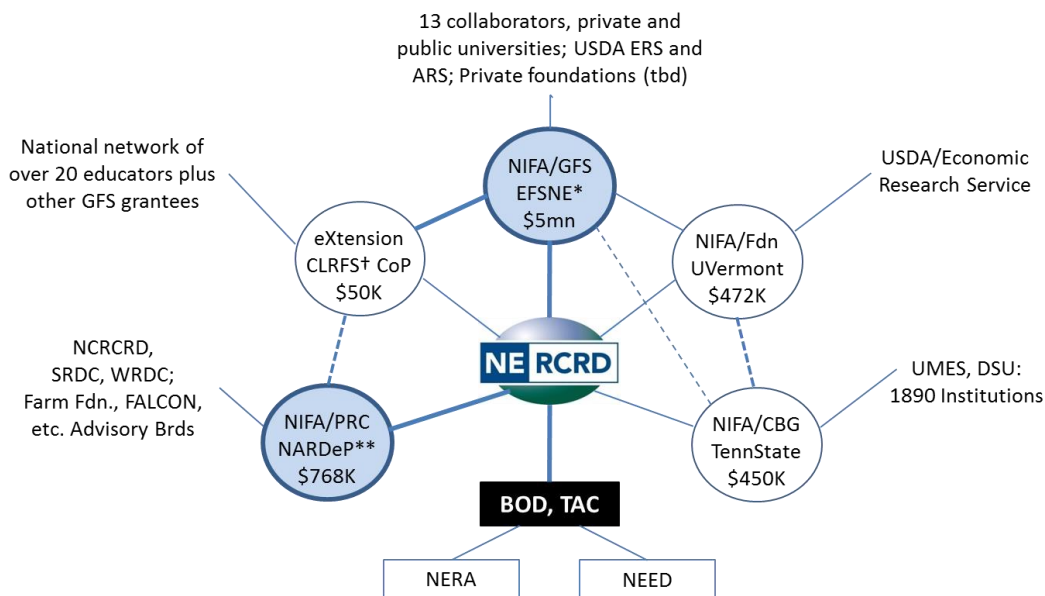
13 collaborators, private and public universities; USDA ERS and ARS; Private foundations (tbd)

National network of over 20 educators plus other GFS grantees

NIFA/GFS EFSNE* $5mn

USDA/Economic Research Service

eXtension CLRFS† CoP $50K

NIFA/Fdn UVermont $472K

NCRCRD, SRDC, WRDC; Farm Fdn., FALCON, etc. Advisory Brds

NE RCRD

UMES, DSU: 1890 Institutions

NIFA/PRC NARDeP** $768K

NIFA/CBG TennState $450K

BOD, TAC

NERA

NEED